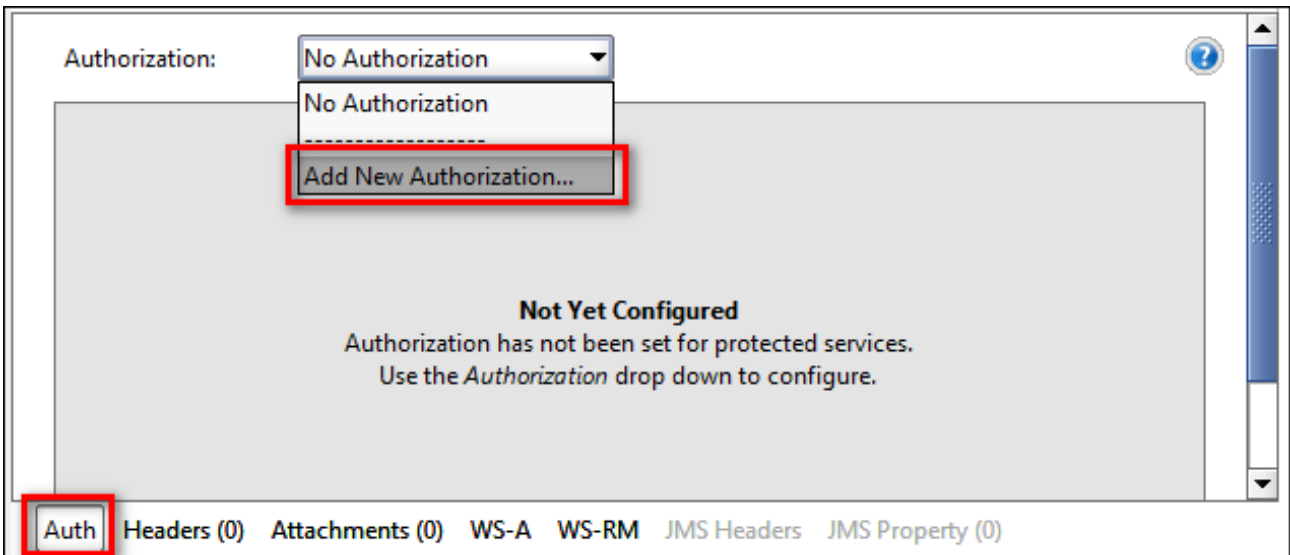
Authorization: No Authorization

No Authorization
-------------------
Add New Authorization...

Not Yet Configured
Authorization has not been set for protected services.
Use the *Authorization* drop down to configure.

Auth Headers (0) Attachments (0) WS-A WS-RM JMS Headers JMS Property (0)